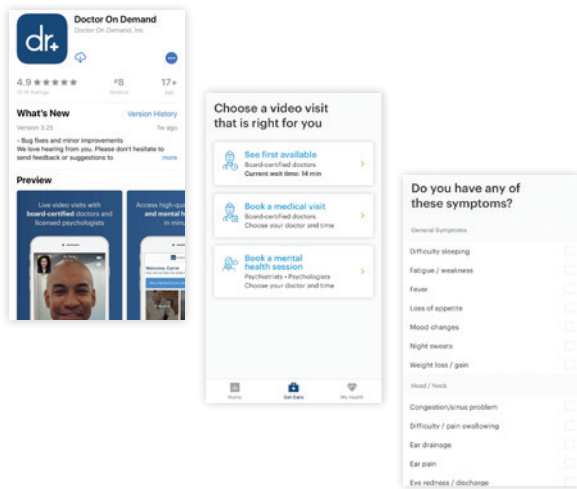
dr+

Doctor On Demand

Doctor On Demand, Inc

4.9 ★★★★★

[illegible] Ratings

#8

Medical

17+

Age

What's New

Version History

Version 3.25

1w ago

- Bug fixes and minor improvements
We love hearing from you. Please don't hesitate to send feedback or suggestions to

more

Preview

Live video visits with board-certified doctors and licensed psychologists

Access high-qu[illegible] and mental h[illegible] in min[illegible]

Welcome, Carrie

Choose a video visit that is right for you

See first available
Board-certified doctors
Current wait time: 14 min

Book a medical visit
Board-certified doctors
Choose your doctor and time

Book a mental health session
Psychiatrists • Psychologists
Choose your doctor and time

Home

Get Care

My Health

Do you have any of these symptoms?

General Symptoms

Difficulty sleeping

Fatigue / weakness

Fever

Loss of appetite

Mood changes

Night sweats

Weight loss / gain

Head / Neck

Congestion/sinus problem

Difficulty / pain swallowing

Ear drainage

Ear pain

Eye redness / discharge